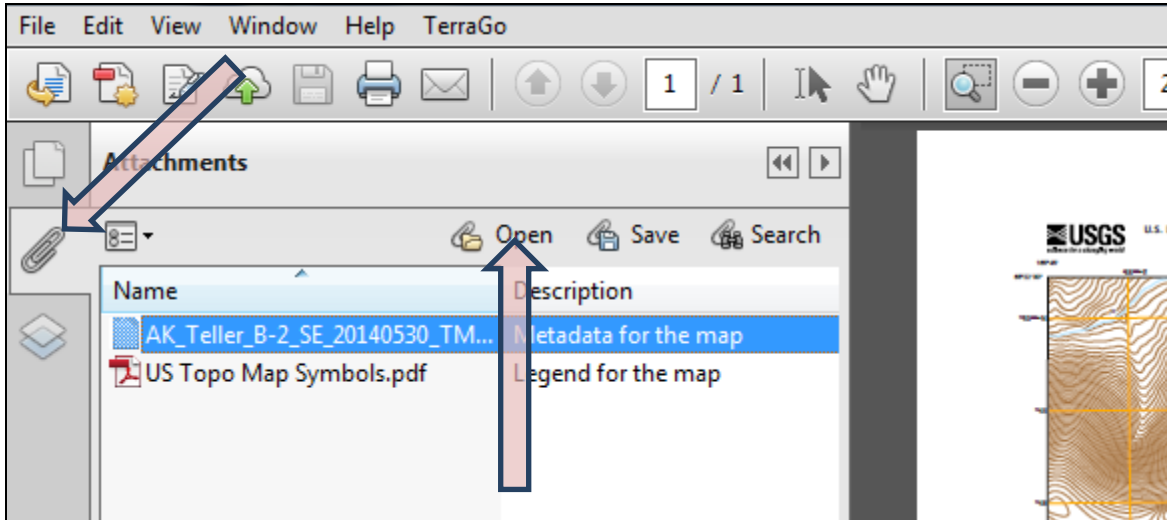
File Edit View Window Help TerraGo

1 / 1

Attachments

Open Save Search

| Name | Description |
|---|---|
| AK_Teller_B-2_SE_20140530_TM... | Metadata for the map |
| US Topo Map Symbols.pdf | Legend for the map |

USGS